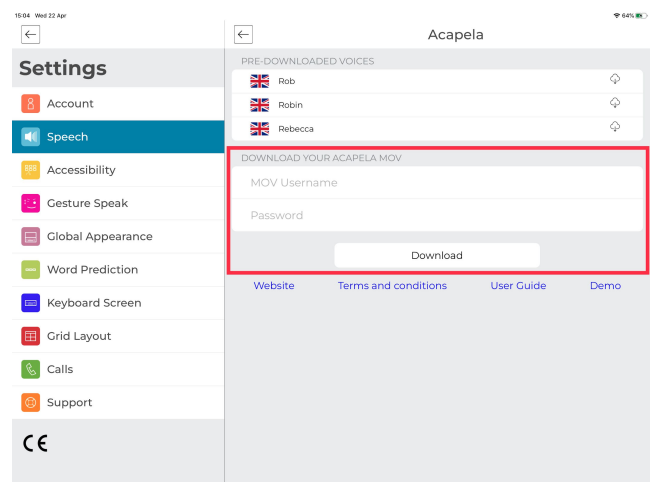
15:04 Wed 22 Apr

64%

Settings

Account

Speech

Accessibility

Gesture Speak

Global Appearance

Word Prediction

Keyboard Screen

Grid Layout

Calls

Support

CE

Acapela

PRE-DOWNLOADED VOICES

Rob

Robin

Rebecca

DOWNLOAD YOUR ACAPELA MOV

MOV Username

Password

Download

Website

Terms and conditions

User Guide

Demo